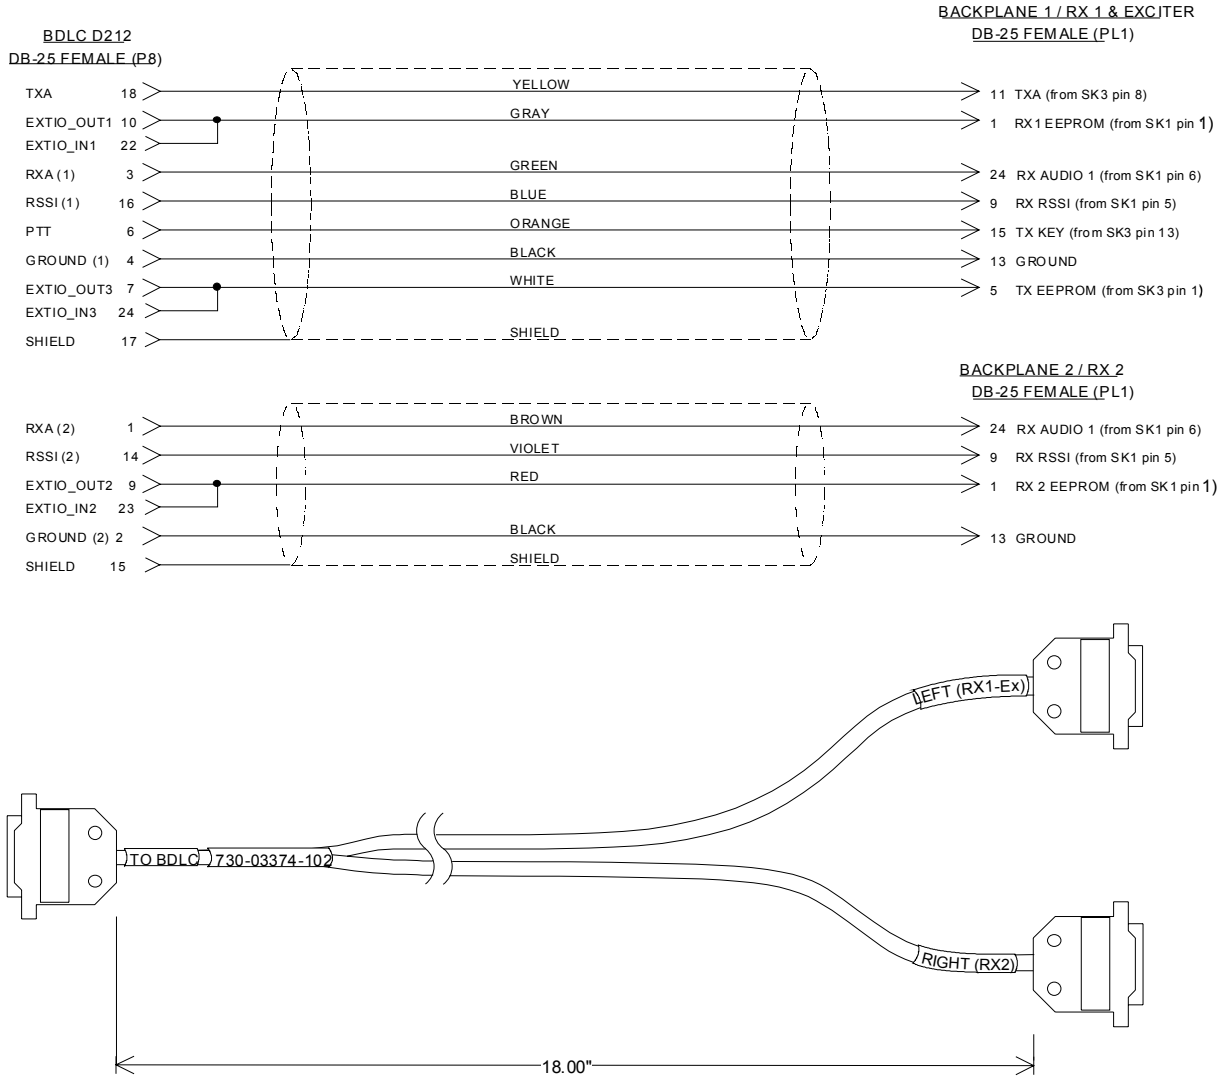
BDLC D212
DB-25 FEMALE (P8)

BACKPLANE 1 / RX 1 & EXCITER
DB-25 FEMALE (PL1)

TXA 18
EXTIO_OUT1 10
EXTIO_IN1 22
RXA (1) 3
RSSI (1) 16
PTT 6
GROUND (1) 4
EXTIO_OUT3 7
EXTIO_IN3 24
SHIELD 17

YELLOW
GRAY
GREEN
BLUE
ORANGE
BLACK
WHITE
SHIELD

11 TXA (from SK3 pin 8)
1 RX1 EEPROM (from SK1 pin 1)
24 RX AUDIO 1 (from SK1 pin 6)
9 RX RSSI (from SK1 pin 5)
15 TX KEY (from SK3 pin 13)
13 GROUND
5 TX EEPROM (from SK3 pin 1)

BACKPLANE 2 / RX 2
DB-25 FEMALE (PL1)

RXA (2) 1
RSSI (2) 14
EXTIO_OUT2 9
EXTIO_IN2 23
GROUND (2) 2
SHIELD 15

BROWN
VIOLET
RED
BLACK
SHIELD

24 RX AUDIO 1 (from SK1 pin 6)
9 RX RSSI (from SK1 pin 5)
1 RX 2 EEPROM (from SK1 pin 1)
13 GROUND

LEFT (RX1-Ex)
TO BDLC
730-03374-102
RIGHT (RX2)
18.00"